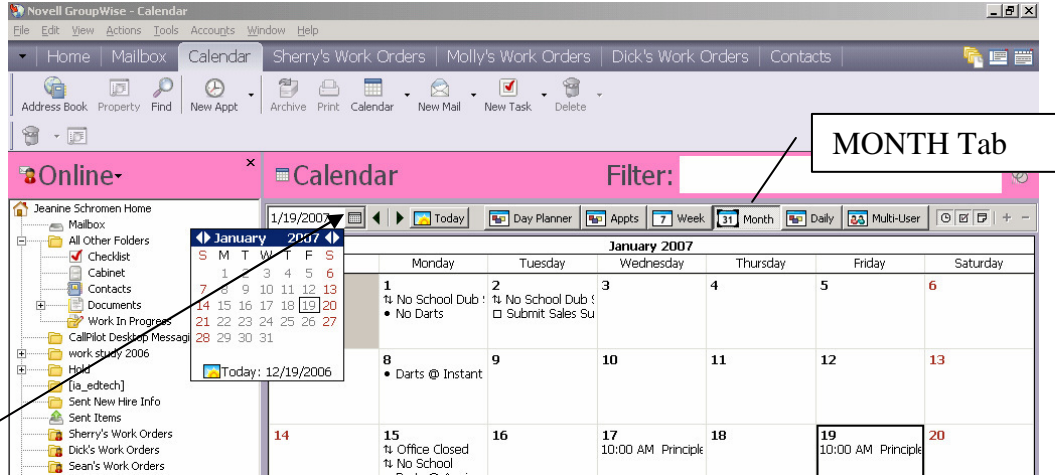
Novell GroupWise - Calendar

File Edit View Actions Tools Accounts Window Help

Home | Mailbox | Calendar | Sherry's Work Orders | Molly's Work Orders | Dick's Work Orders | Contacts

Address Book Property Find New Appt Archive Print Calendar New Mail New Task Delete

MONTH Tab

Online

Calendar

Filter:

1/19/2007 Today Day Planner Appts 7 Week 31 Month Daily Multi-User

Jeanine Schromen Home
Mailbox
All Other Folders
Checklist
Cabinet
Contacts
Documents
Work In Progress
CallPilot Desktop Messagi
work study 2006
Hold
[ia_edtech]
Sent New Hire Info
Sent Items
Sherry's Work Orders
Dick's Work Orders
Sean's Work Orders

January 2007

| S | M | T | W | T | F | S |
|---|---|---|---|---|---|---|
| | 1 | 2 | 3 | 4 | 5 | 6 |
| 7 | 8 | 9 | 10 | 11 | 12 | 13 |
| 14 | 15 | 16 | 17 | 18 | 19 | 20 |
| 21 | 22 | 23 | 24 | 25 | 26 | 27 |
| 28 | 29 | 30 | 31 | | | |

Today: 12/19/2006

January 2007

| Sunday | Monday | Tuesday | Wednesday | Thursday | Friday | Saturday |
|---|---|---|---|---|---|---|
| | 1 No School Dub No Darts | 2 No School Dub Submit Sales Su | 3 | 4 | 5 | 6 |
| | 8 Darts @ Instant | 9 | 10 | 11 | 12 | 13 |
| 14 | 15 Office Closed No School | 16 | 17 10:00 AM Principle | 18 | 19 10:00 AM Principle | 20 |